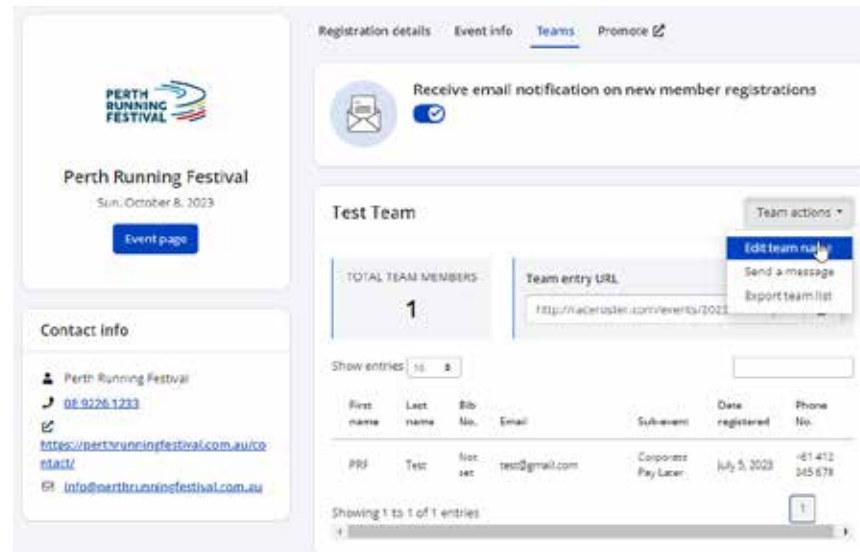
PERTH RUNNING FESTIVAL

Perth Running Festival

Sun, October 8, 2023

Event page

Contact info

Perth Running Festival

08 9226 1233

https://perthrunningfestival.com.au/contact/

info@perthrunningfestival.com.au

Registration details Event info Teams Promote

Receive email notification on new member registrations

Test Team

Team actions

Edit team name

Send a message

Export team list

TOTAL TEAM MEMBERS

1

Team entry URL

http://raceroster.com/events/2023

Show entries 10

| First name | Last name | Bib No. | Email | Sub-event | Date registered | Phone No. |
|---|---|---|---|---|---|---|
| PRF | Test | Not set | test@gmail.com | Corporate Pay Later | July 5, 2023 | +61 412 345 678 |

Showing 1 to 1 of 1 entries

1